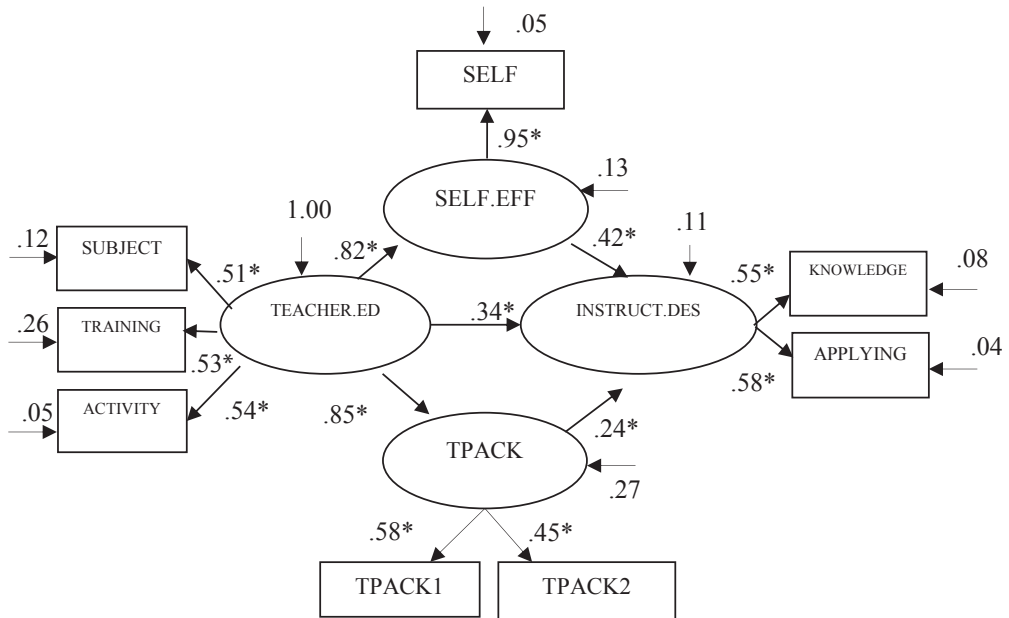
.05
SELF
.95*
SELF.EFF
.13
1.00
.82*
.42*
.11
.12
SUBJECT
.51*
TEACHER.ED
.34*
INSTRUCT.DES
.55*
KNOWLEDGE
.08
.26
TRAINING
APPLYING
.04
.53*
.58*
.05
ACTIVITY
.54*
.85*
.24*
TPACK
.27
.58*
.45*
TPACK1
TPACK2